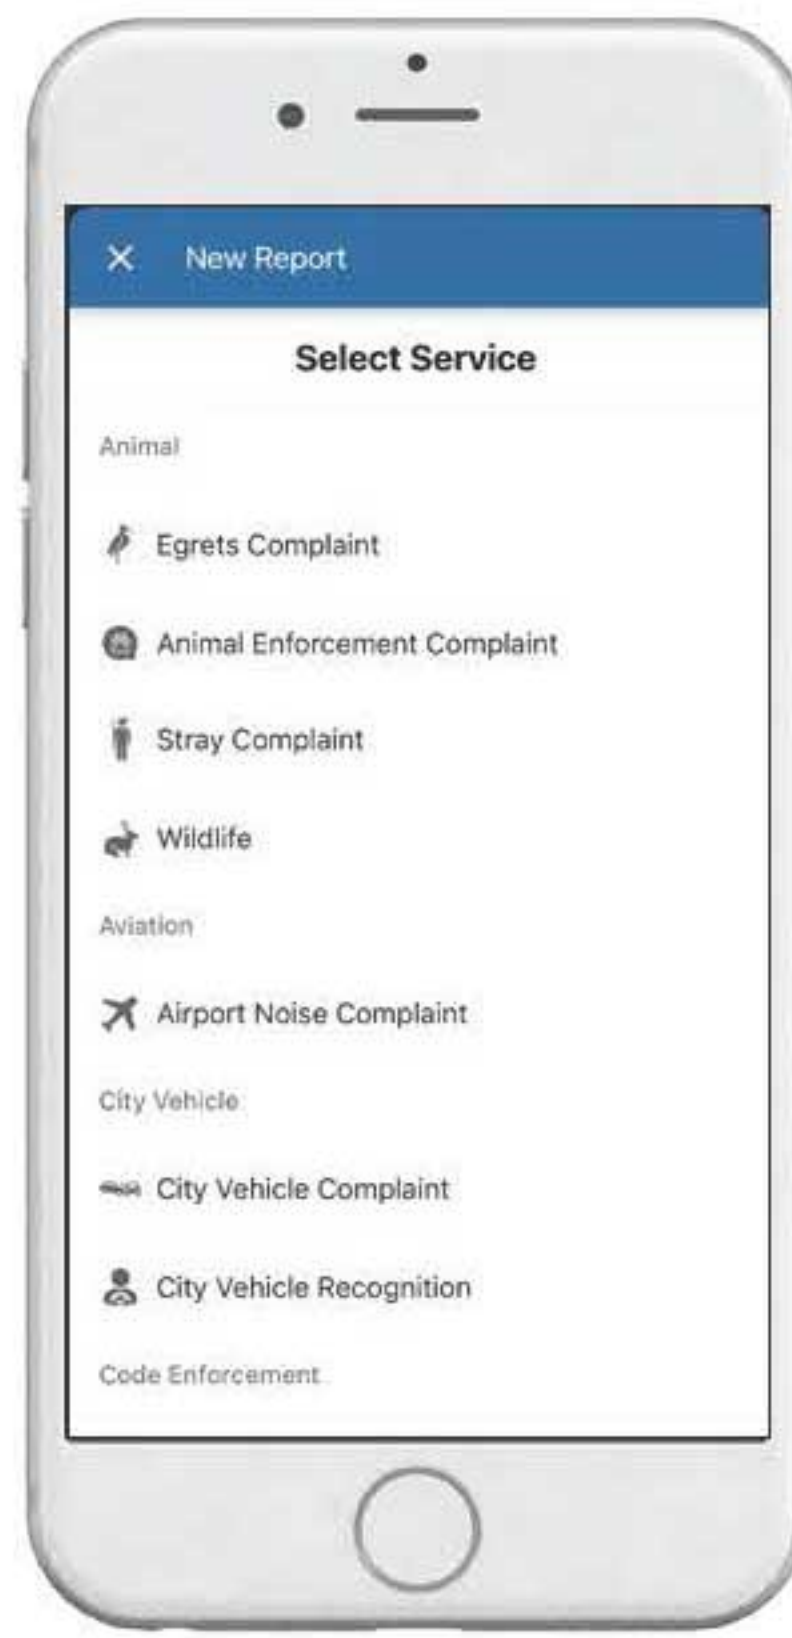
X New Report

Select Service

Animal

Egrets Complaint

Animal Enforcement Complaint

Stray Complaint

Wildlife

Aviation

Airport Noise Complaint

City Vehicle

City Vehicle Complaint

City Vehicle Recognition

Code Enforcement